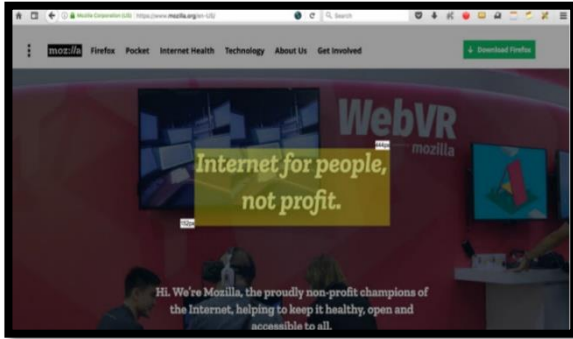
Mozilla Corporation (US) https://www.mozilla.org/en-US/

Search

moz://a Firefox Pocket Internet Health Technology About Us Get Involved

Download Firefox

WebVR mozilla

Internet for people, not profit.

Hi. We're Mozilla, the proudly non-profit champions of the Internet, helping to keep it healthy, open and accessible to all.